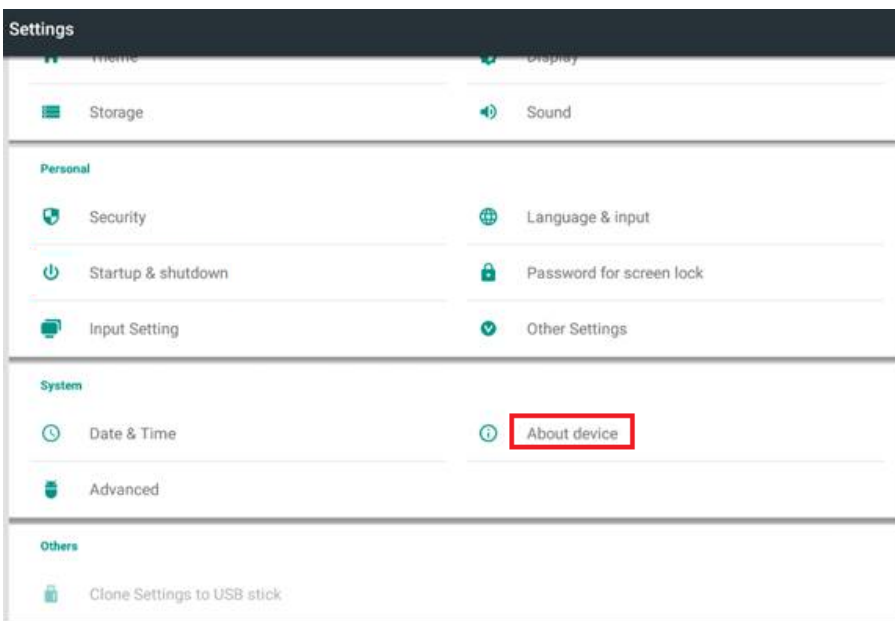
Settings

Theme

Display

Storage

Sound

Personal

Security

Language & input

Startup & shutdown

Password for screen lock

Input Setting

Other Settings

System

Date & Time

About device

Advanced

Others

Clone Settings to USB stick